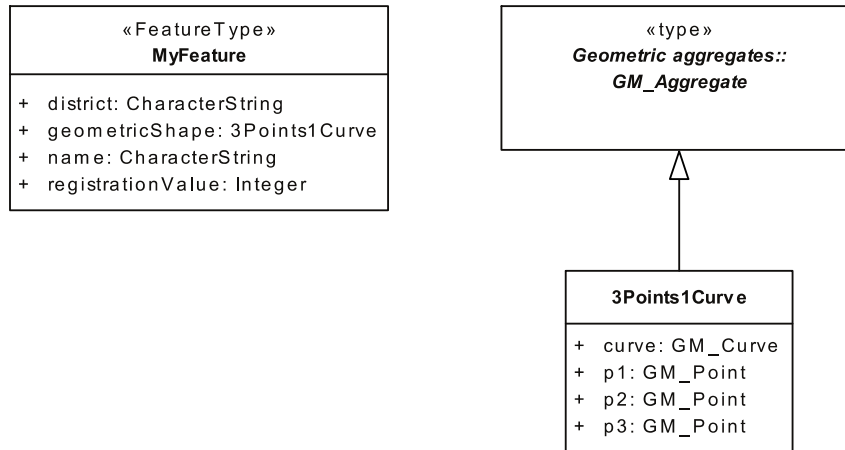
«FeatureType»
MyFeature

+ district: CharacterString
+ geometricShape: 3Points1Curve
+ name: CharacterString
+ registrationValue: Integer

«type»
Geometric aggregates::
GM_Aggregate

3Points1Curve

+ curve: GM_Curve
+ p1: GM_Point
+ p2: GM_Point
+ p3: GM_Point